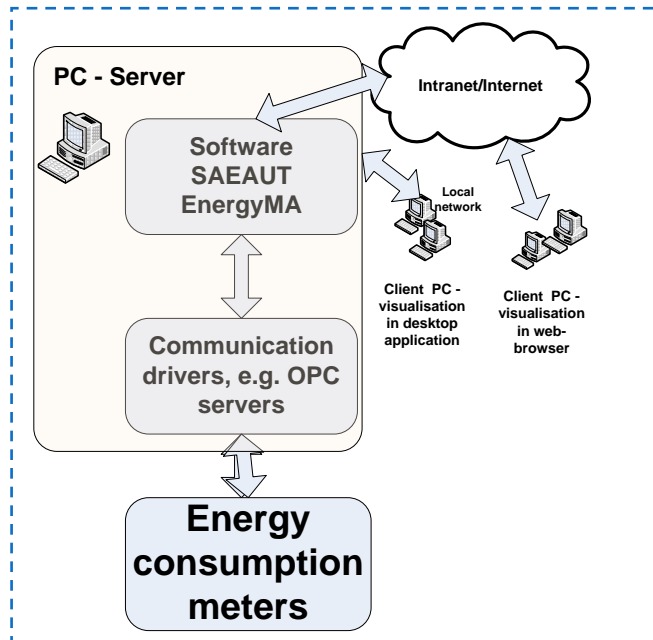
PC - Server

Software SAEAUT EnergyMA

Communication drivers, e.g. OPC servers

Intranet/Internet

Local network

Client PC - visualisation in desktop application

Client PC - visualisation in web-browser

Energy consumption meters